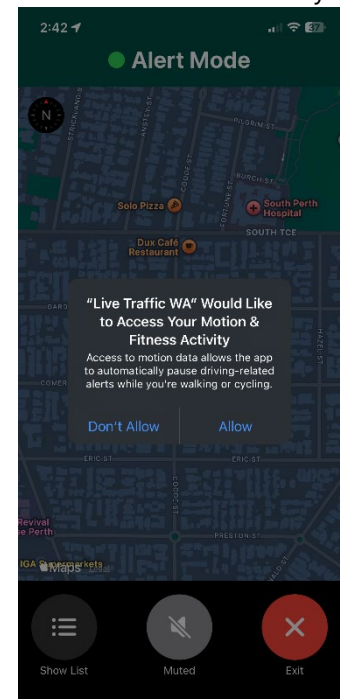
2:42

37

Alert Mode

N

PILGRIM ST

BURCH ST

Solo Pizza

South Perth Hospital

SOUTH TCE

Dux Café Restaurant

"Live Traffic WA" Would Like to Access Your Motion & Fitness Activity

Access to motion data allows the app to automatically pause driving-related alerts while you're walking or cycling.

Don't Allow

Allow

CONER

ERIC ST

ERIC ST

HAZEL ST

Revival
e Perth

IGA Supermarkets

Maps

PRESTON ST

Show List

Muted

Exit